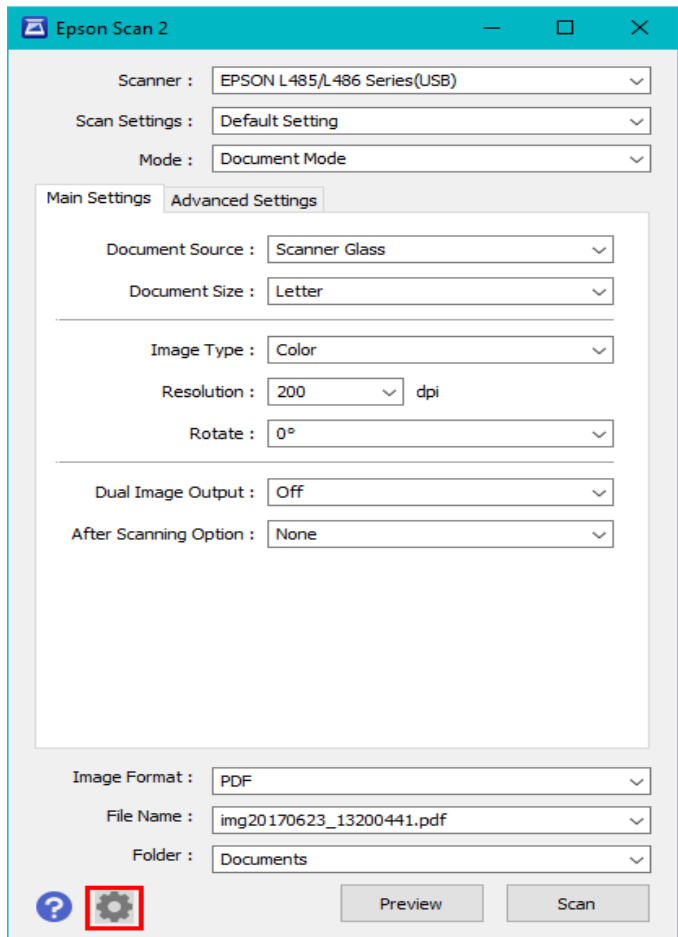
Epson Scan 2

Scanner : EPSON L485/L486 Series(USB)

Scan Settings : Default Setting

Mode : Document Mode

Main Settings
Advanced Settings

Document Source : Scanner Glass

Document Size : Letter

Image Type : Color

Resolution : 200 dpi

Rotate : 0°

Dual Image Output : Off

After Scanning Option : None

Image Format : PDF

File Name : img20170623_13200441.pdf

Folder : Documents

Preview
Scan